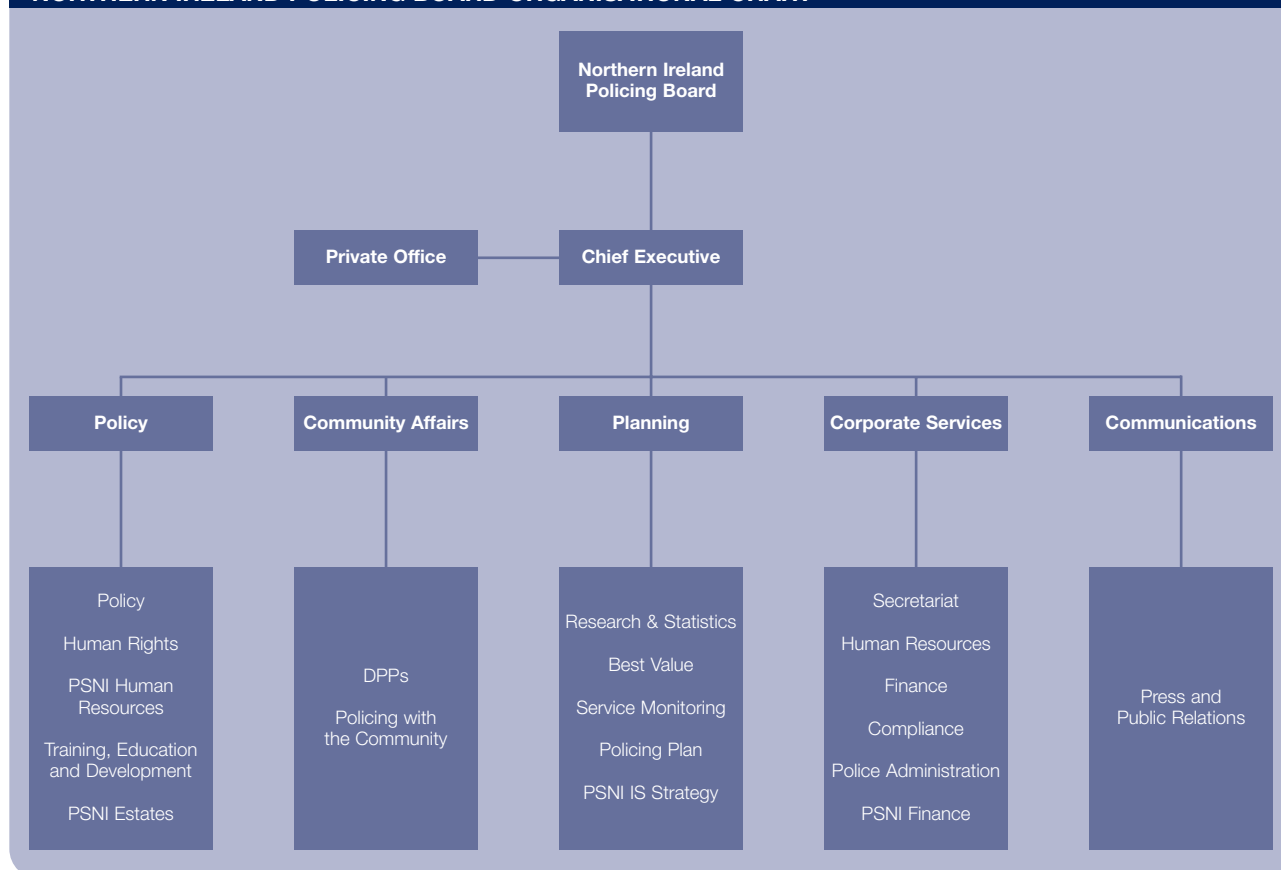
NORTHERN IRELAND POLICING BOARD ORGANISATIONAL CHART

Northern Ireland Policing Board

Private Office

Chief Executive

Policy

Community Affairs

Planning

Corporate Services

Communications

Policy

Human Rights

PSNI Human Resources

Training, Education and Development

PSNI Estates

DPPs

Policing with the Community

Research & Statistics

Best Value

Service Monitoring

Policing Plan

PSNI IS Strategy

Secretariat

Human Resources

Finance

Compliance

Police Administration

PSNI Finance

Press and Public Relations